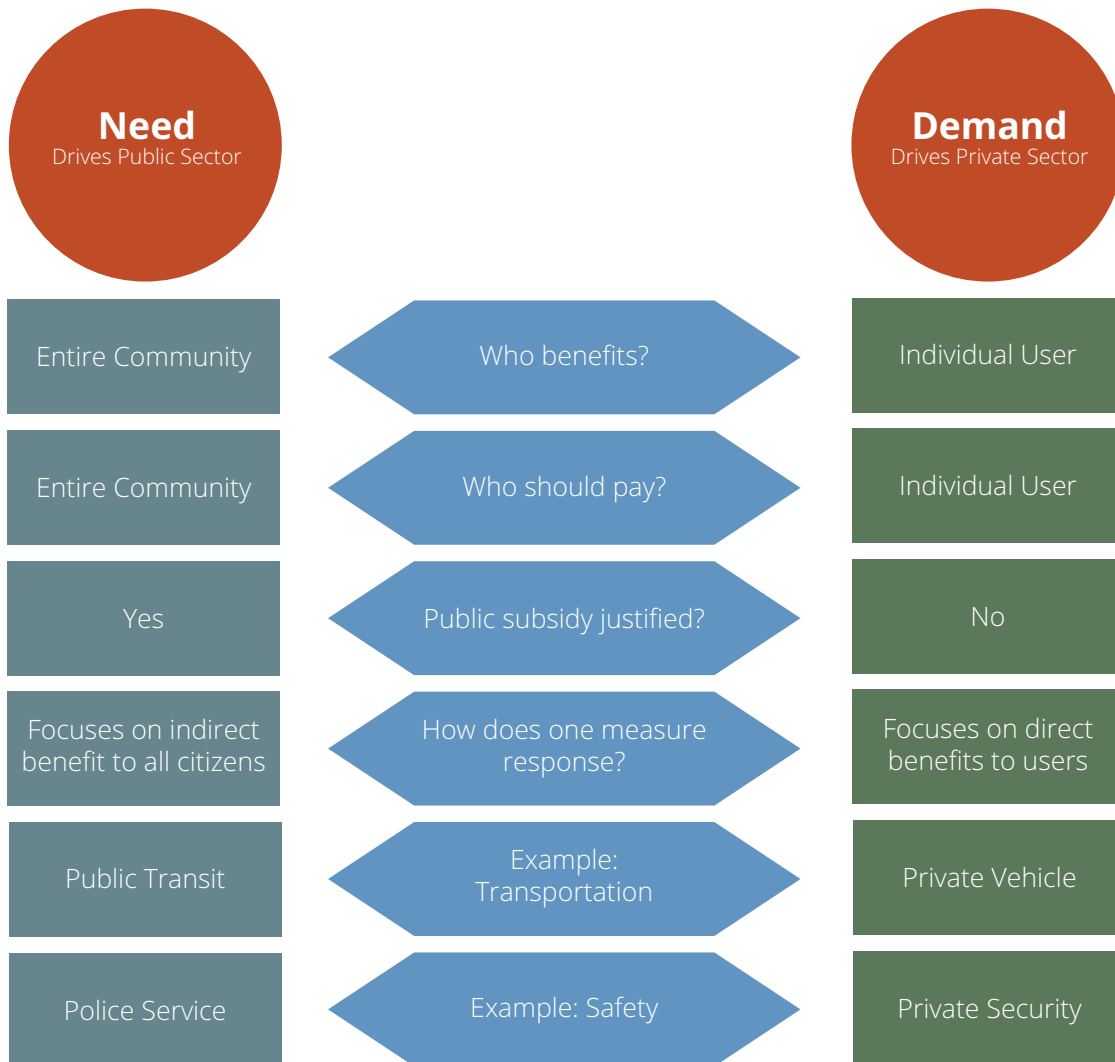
**Need**
Drives Public Sector

**Demand**
Drives Private Sector

| Need | | Demand |
|---|---|---|
| Entire Community | Who benefits? | Individual User |
| Entire Community | Who should pay? | Individual User |
| Yes | Public subsidy justified? | No |
| Focuses on indirect benefit to all citizens | How does one measure response? | Focuses on direct benefits to users |
| Public Transit | Example: Transportation | Private Vehicle |
| Police Service | Example: Safety | Private Security |